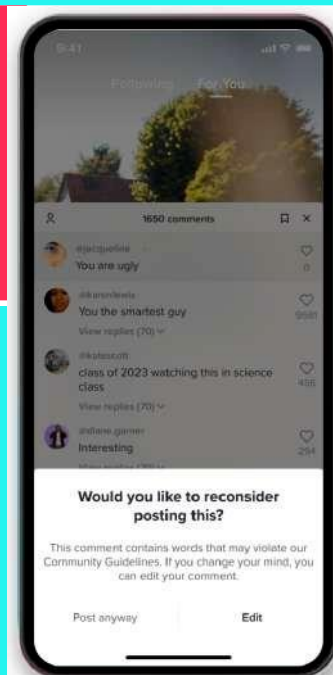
9:41

Following For You

1650 comments

@jacqueline
You are ugly
0

@karenlewis
You the smartest guy
9581
View replies (70)

@katescott
class of 2023 watching this in science class
456
View replies (70)

@diane.garner
Interesting
254
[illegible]

Would you like to reconsider posting this?

This comment contains words that may violate our Community Guidelines. If you change your mind, you can edit your comment.

Post anyway

Edit